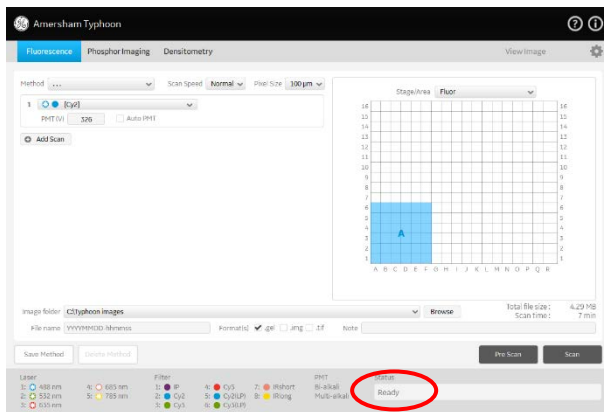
Amersham Typhoon

Fluorescence Phosphor Imaging Densitometry View Image

Method ... Scan Speed Normal Pixel Size 100 µm

1 [Cy2]
PMT (V) 326 Auto PMT

Add Scan

Stage/Area Fluor

16 15 14 13 12 11 10 9 8 7 6 5 4 3 2 1

A

A B C D E F G H I J K L M N O P Q R

Image folder C:\Typhoon images Browse

File name YYYYMMDD_hhmmss Format(s) .gel .png .tif Note

Total file size : 4.29 MB
Scan time : 7 min

Save Method Delete Method Pre Scan Scan

Laser
1: 488 nm 4: 685 nm
2: 532 nm 5: 785 nm
3: 635 nm

Filter
1: IP 4: Cy5 7: IPshort
2: Cy2 5: Cy2(LP) 8: IPlong
3: Cy3 6: Cy5(LP)

PMT
Bi-alkali
Multi-alkali

Status
Ready